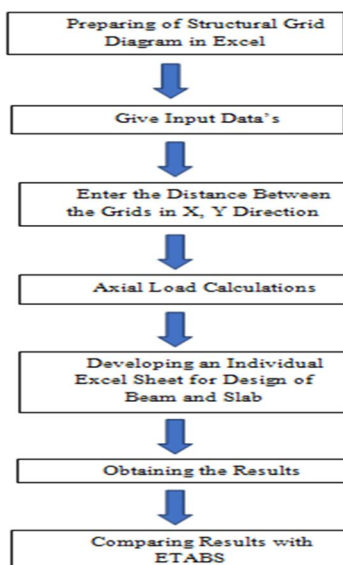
Preparing of Structural Grid Diagram in Excel

Give Input Data's

Enter the Distance Between the Grids in X, Y Direction

Axial Load Calculations

Developing an Individual Excel Sheet for Design of Beam and Slab

Obtaining the Results

Comparing Results with ETABS